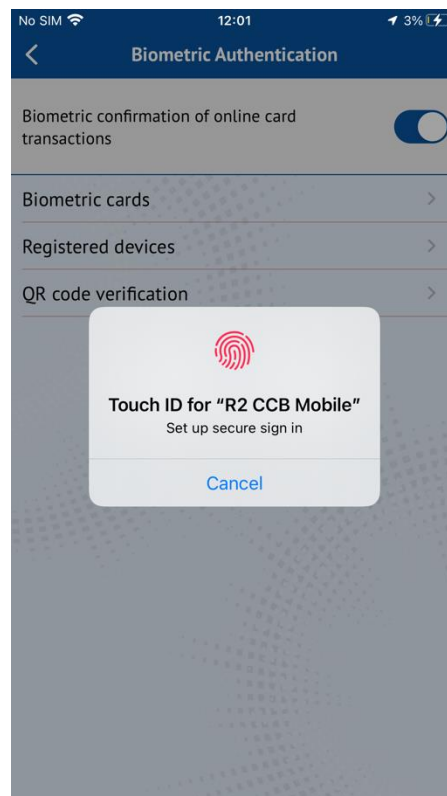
No SIM
12:01
3%

Biometric Authentication

Biometric confirmation of online card transactions

Biometric cards

Registered devices

QR code verification

Touch ID for "R2 CCB Mobile"
Set up secure sign in

Cancel